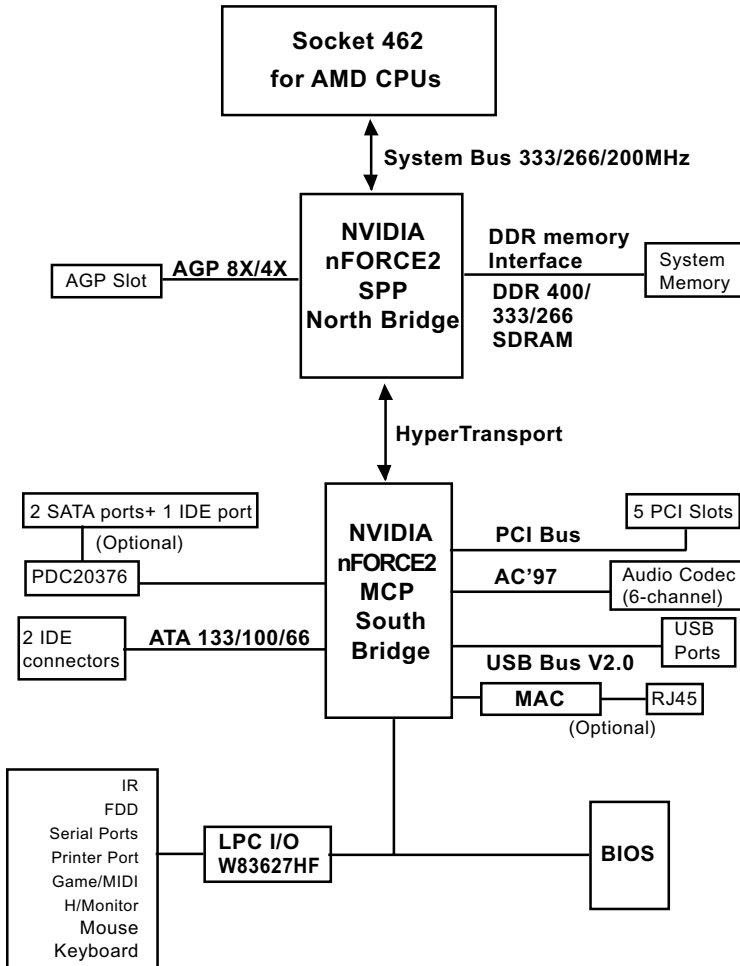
Socket 462
for AMD CPUs

System Bus 333/266/200MHz

NVIDIA
nFORCE2
SPP
North Bridge

AGP Slot

AGP 8X/4X

DDR memory
Interface

System
Memory

DDR 400/
333/266
SDRAM

HyperTransport

2 SATA ports+ 1 IDE port

(Optional)

PDC20376

2 IDE
connectors

ATA 133/100/66

NVIDIA
nFORCE2
MCP
South
Bridge

5 PCI Slots

PCI Bus

AC'97

Audio Codec
(6-channel)

USB
Ports

USB Bus V2.0

MAC

RJ45

(Optional)

IR
FDD
Serial Ports
Printer Port
Game/MIDI
H/Monitor
Mouse
Keyboard

LPC I/O
W83627HF

BIOS